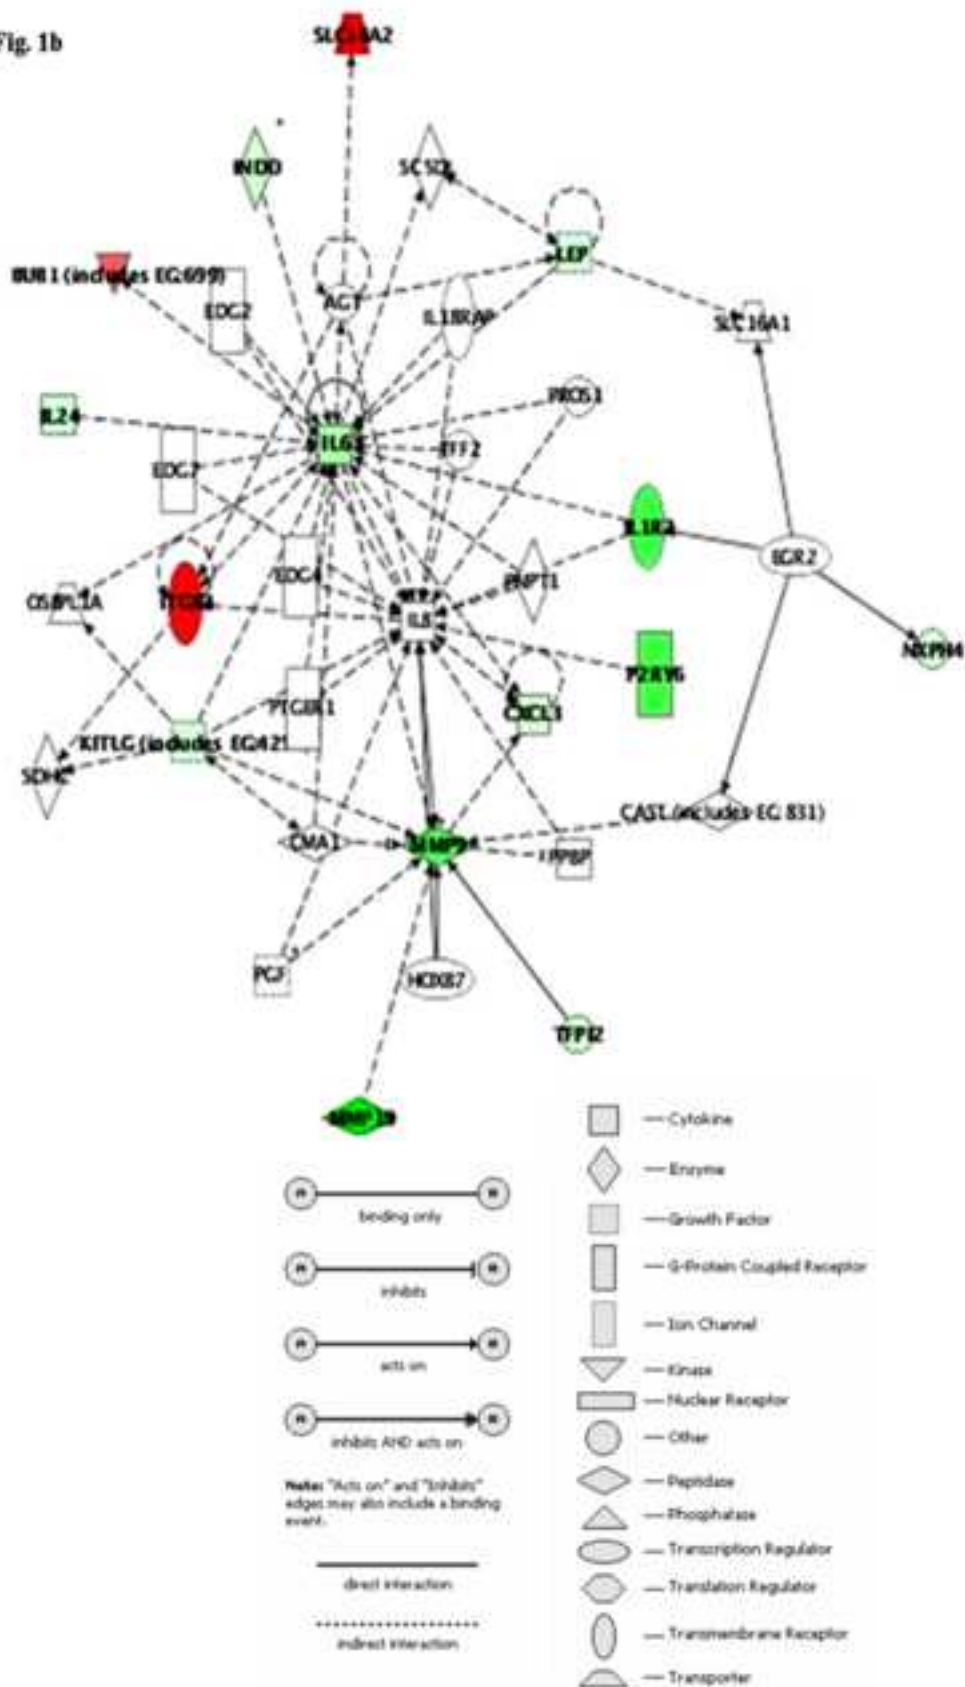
Fig. 1b

SLC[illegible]A2

INDO

SC5DL

LEP

BUB1 (includes EG:699)

EDG2

AGT

IL1RAP

SLC16A1

IL24

PROS1

EDG7

IL6

EFF2

IL1R2

EGR2

OSBPL1A

PTGS2

EDG4

IL8

PNPT1

NCF4

P2RY6

PTGER1

CXCL3

KITLG (includes EG:42

SDHC

CAST (includes EG:831)

CMA1

MMP9

PPBP

PGF

HOXB7

TFPI2

MMP19

binding only

inhibits

acts on

inhibits AND acts on

Note: "Acts on" and "Inhibits" edges may also include a binding event.

direct interaction

indirect interaction

— Cytokine

— Enzyme

— Growth Factor

— G-Protein Coupled Receptor

— Ion Channel

— Kinase

— Nuclear Receptor

— Other

— Peptidase

— Phosphatase

— Transcription Regulator

— Translation Regulator

— Transmembrane Receptor

— Transporter